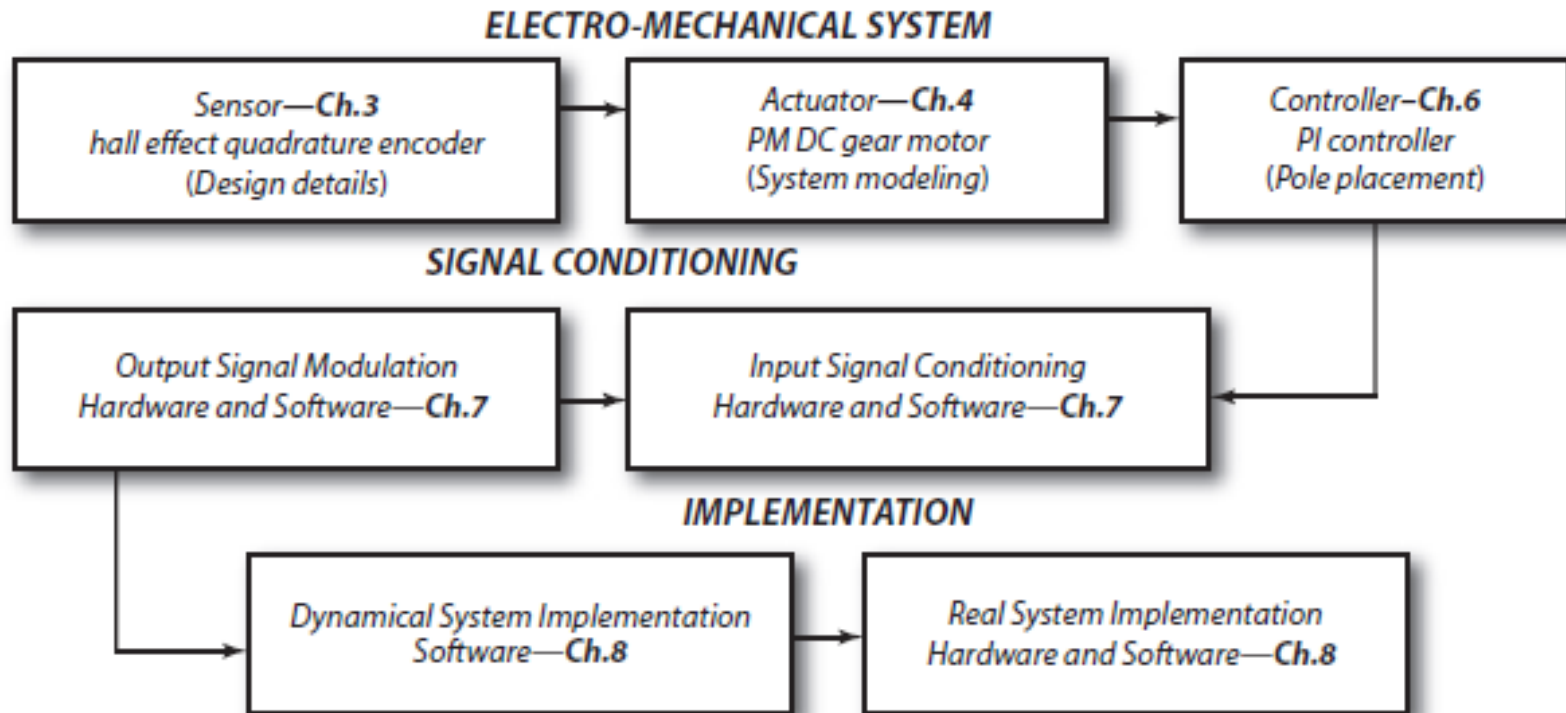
ELECTRO-MECHANICAL SYSTEM

Sensor—Ch.3
hall effect quadrature encoder
(Design details)

Actuator—Ch.4
PM DC gear motor
(System modeling)

Controller–Ch.6
PI controller
(Pole placement)

SIGNAL CONDITIONING

Output Signal Modulation
Hardware and Software—Ch.7

Input Signal Conditioning
Hardware and Software—Ch.7

IMPLEMENTATION

Dynamical System Implementation
Software—Ch.8

Real System Implementation
Hardware and Software—Ch.8